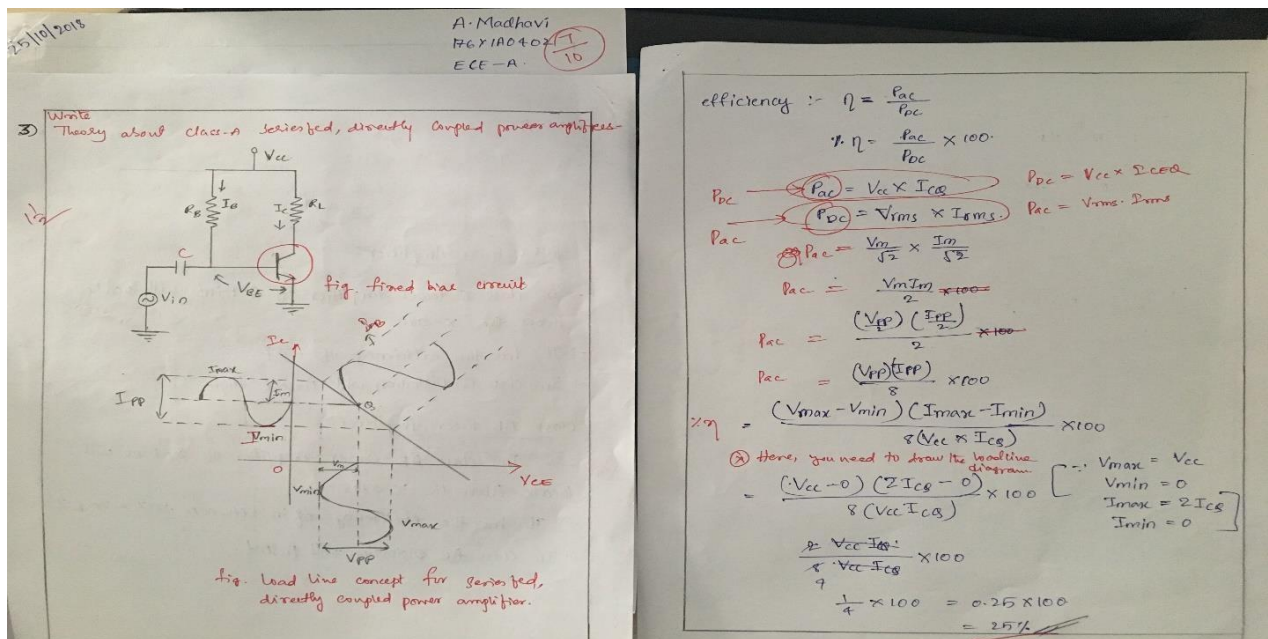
25/10/2018

A. Madhavi
176Y1A0402
ECE - A

$\frac{7}{10}$

Write
3) Theory about class-A series fed, directly coupled power amplifiers-

$1\frac{1}{2}$

Vcc
$R_B$ $I_B$
$I_C$ $R_L$
C
Vin
$V_{BE}$
fig. fixed bias circuit

$I_C$
Imax
Im
Ipp
Imin
Q
0
Vm
Vmin
Vmax
Vpp
$V_{CE}$

fig. Load line concept for series fed, directly coupled power amplifier.

efficiency :- $\eta = \frac{P_{ac}}{P_{DC}}$

$\% \eta = \frac{P_{ac}}{P_{DC}} \times 100$

$P_{DC}$ → $P_{ac} = V_{cc} \times I_{CQ}$ $P_{DC} = V_{cc} \times I_{CEQ}$

$P_{ac}$ → $P_{DC} = V_{rms} \times I_{rms}$ $P_{ac} = V_{rms} \cdot I_{rms}$

$P_{ac} = \frac{V_m}{\sqrt{2}} \times \frac{I_m}{\sqrt{2}}$

$P_{ac} = \frac{V_m I_m}{2}$ ~~$\times 100$~~

$P_{ac} = \frac{(\frac{V_{PP}}{2})(\frac{I_{PP}}{2})}{2}$ ~~$\times 100$~~

$P_{ac} = \frac{(V_{PP})(I_{PP})}{8} \times 100$

$\% \eta = \frac{(V_{max} - V_{min})(I_{max} - I_{min})}{8(V_{cc} \times I_{CQ})} \times 100$

⊗ Here, you need to draw the load line diagram

$= \frac{(V_{cc} - 0)(2I_{CQ} - 0)}{8(V_{cc} I_{CQ})} \times 100$ $\left[ \because V_{max} = V_{cc}, V_{min} = 0, I_{max} = 2I_{CQ}, I_{min} = 0 \right]$

$\frac{2 \; V_{cc} I_{CQ}}{8 \; V_{cc} I_{CQ}} \times 100$
4

$\frac{1}{4} \times 100 = 0.25 \times 100$
$= 25\%$